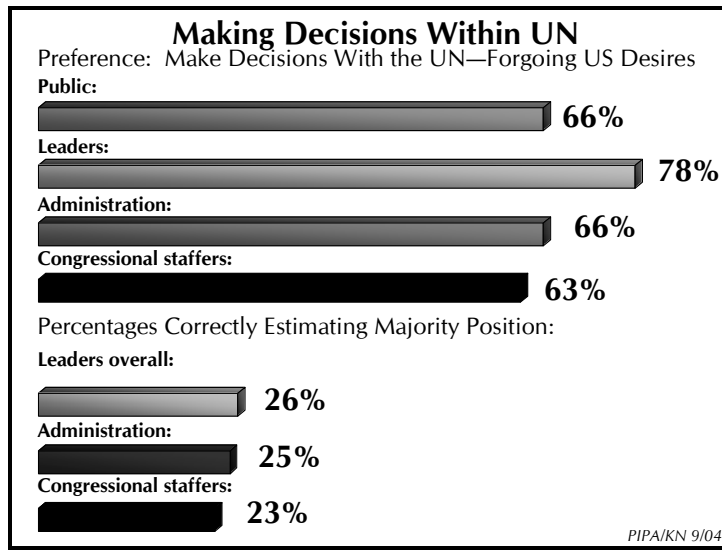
Making Decisions Within UN

Preference: Make Decisions With the UN—Forgoing US Desires

Public:

66%

Leaders:

78%

Administration:

66%

Congressional staffers:

63%

Percentages Correctly Estimating Majority Position:

Leaders overall:

26%

Administration:

25%

Congressional staffers:

23%

PIPA/KN 9/04